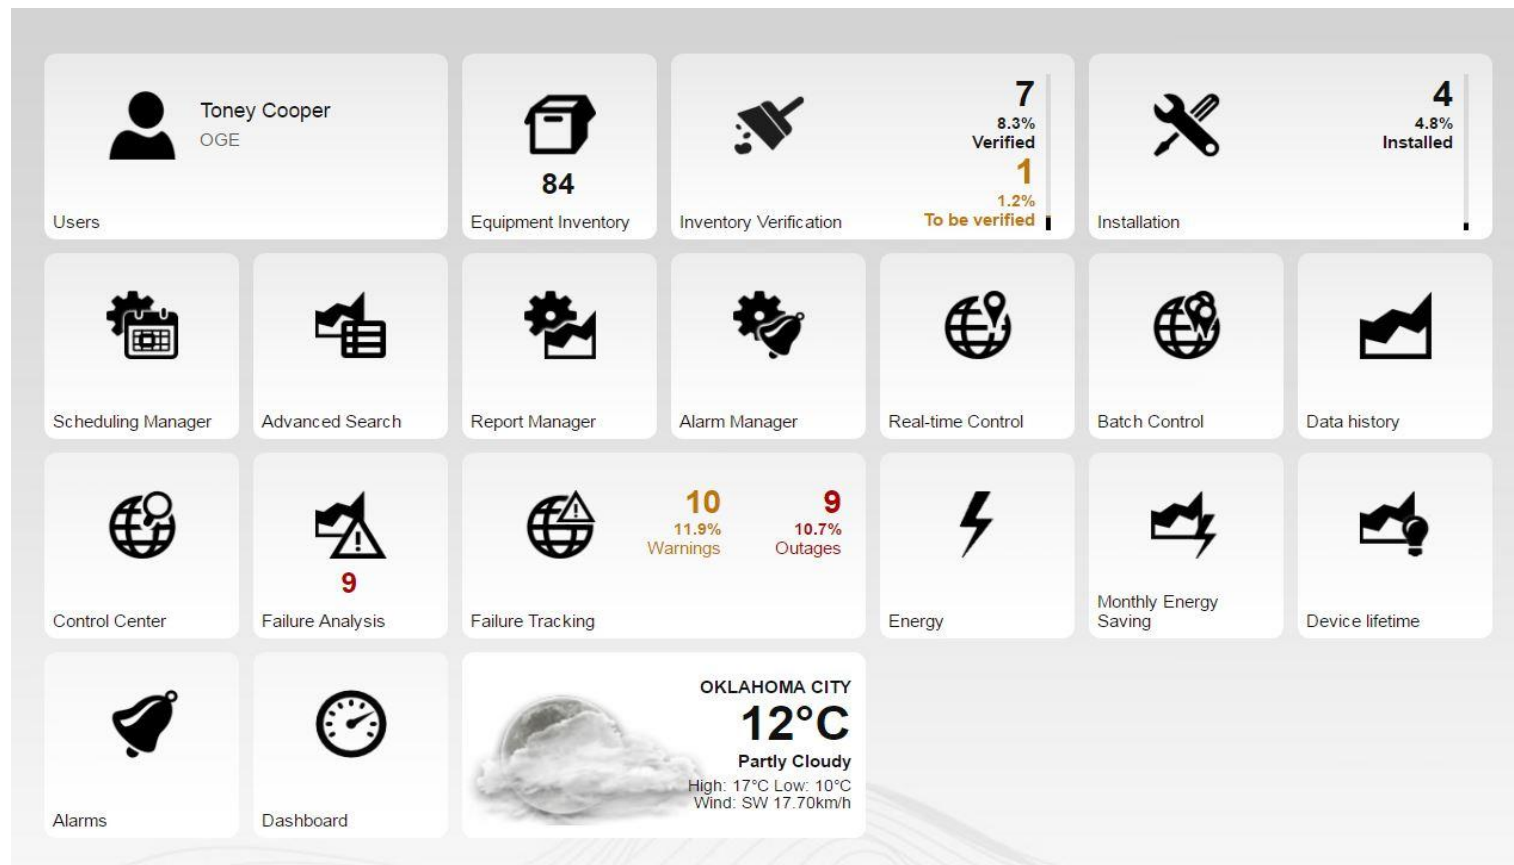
Toney Cooper
OGE
Users

84
Equipment Inventory

7
8.3%
Verified
1
1.2%
To be verified
Inventory Verification

4
4.8%
Installed
Installation

Scheduling Manager

Advanced Search

Report Manager

Alarm Manager

Real-time Control

Batch Control

Data history

Control Center

9
Failure Analysis

10
11.9%
Warnings
9
10.7%
Outages
Failure Tracking

Energy

Monthly Energy Saving

Device lifetime

Alarms

Dashboard

OKLAHOMA CITY
12°C
Partly Cloudy
High: 17°C Low: 10°C
Wind: SW 17.70km/h